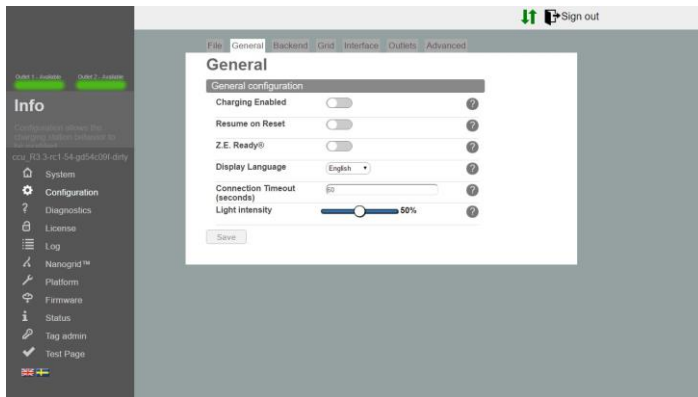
Sign out

Outlet 1 - Available Outlet 2 - Available

Info

Configuration allows the charging station behavior to be modified.

ccu_R3 3-rc1-54-gd54c09f-dirty

System
Configuration
Diagnostics
License
Log
Nanogrid™
Platform
Firmware
Status
Tag admin
Test Page

File General Backend Grid Interface Outlets Advanced

General

General configuration

Charging Enabled ?
Resume on Reset ?
Z.E. Ready® ?
Display Language English ?
Connection Timeout (seconds) 60 ?
Light intensity 50% ?

Save